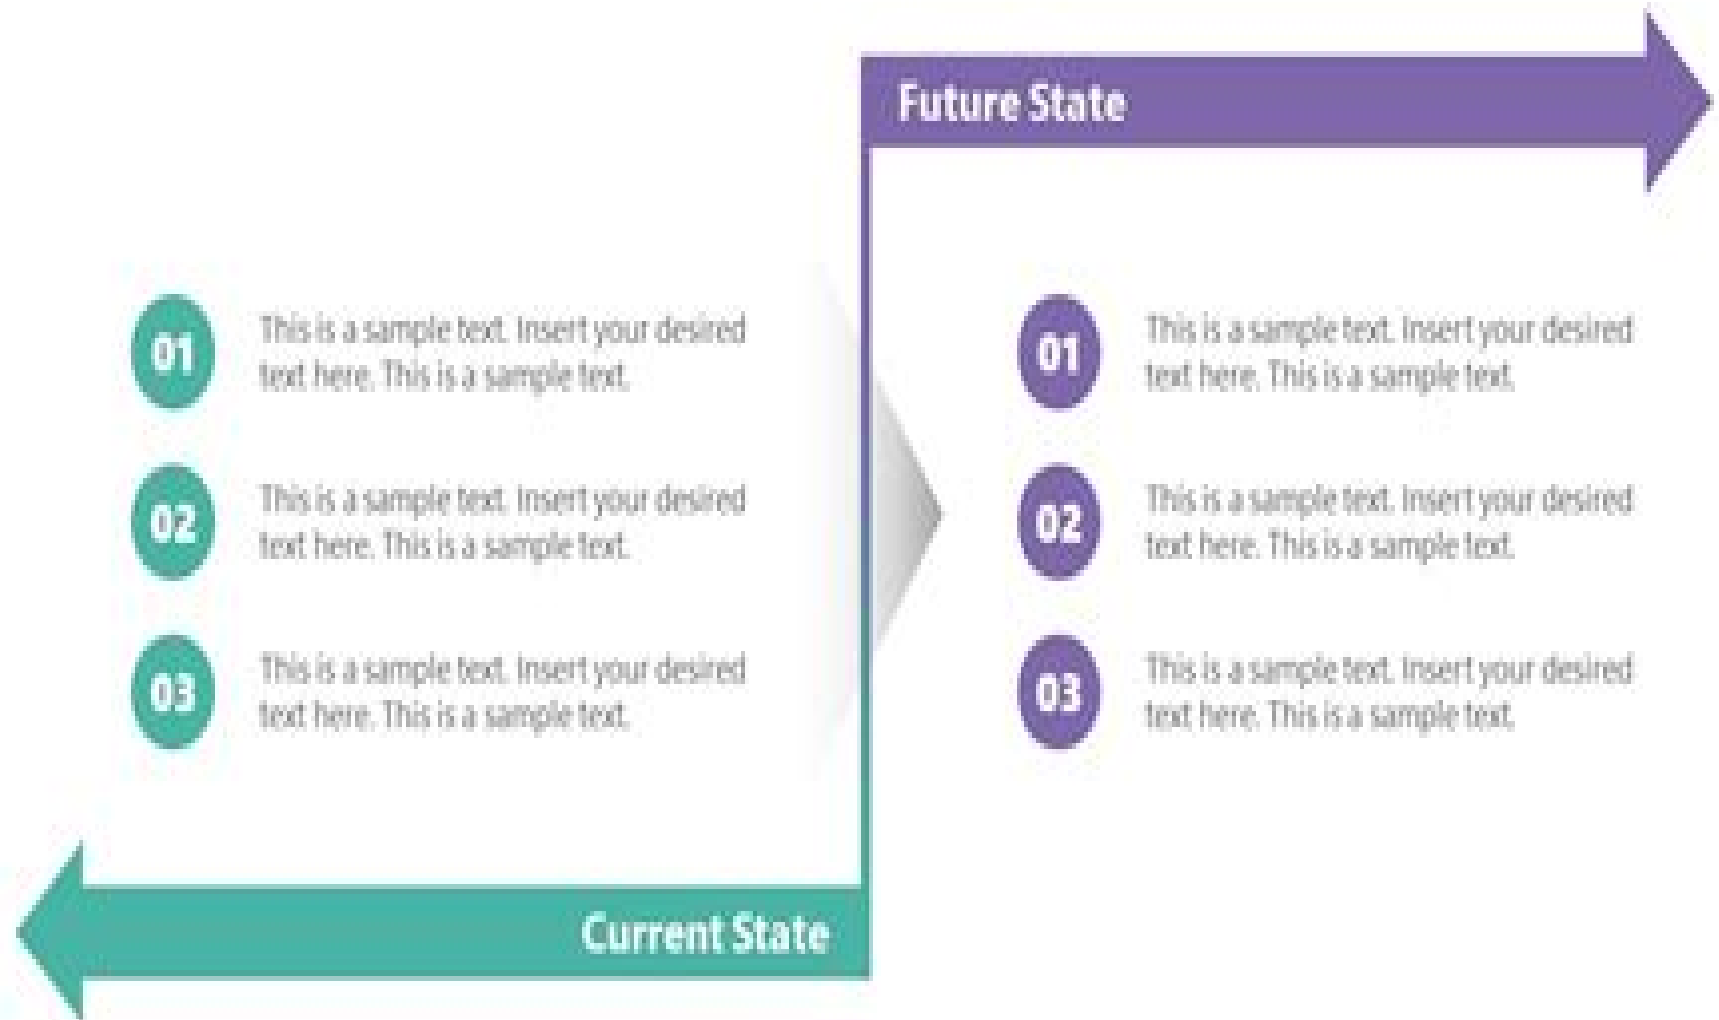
Future State

01 This is a sample text. Insert your desired text here. This is a sample text.

02 This is a sample text. Insert your desired text here. This is a sample text.

03 This is a sample text. Insert your desired text here. This is a sample text.

01 This is a sample text. Insert your desired text here. This is a sample text.

02 This is a sample text. Insert your desired text here. This is a sample text.

03 This is a sample text. Insert your desired text here. This is a sample text.

Current State